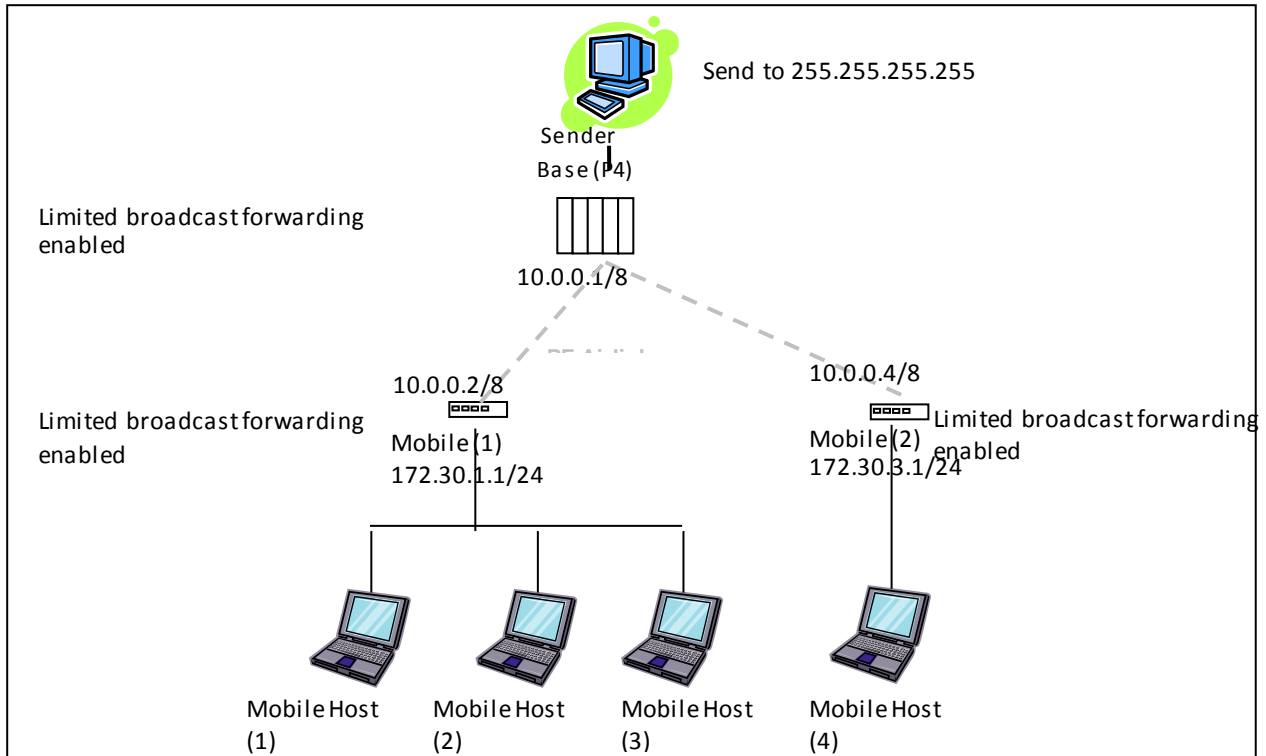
Send to 255.255.255.255

Sender

Base (P4)

Limited broadcast forwarding enabled

10.0.0.1/8

10.0.0.2/8

Limited broadcast forwarding enabled

Mobile (1)
172.30.1.1/24

10.0.0.4/8

Limited broadcast forwarding enabled

Mobile (2)
172.30.3.1/24

Mobile Host (1)

Mobile Host (2)

Mobile Host (3)

Mobile Host (4)